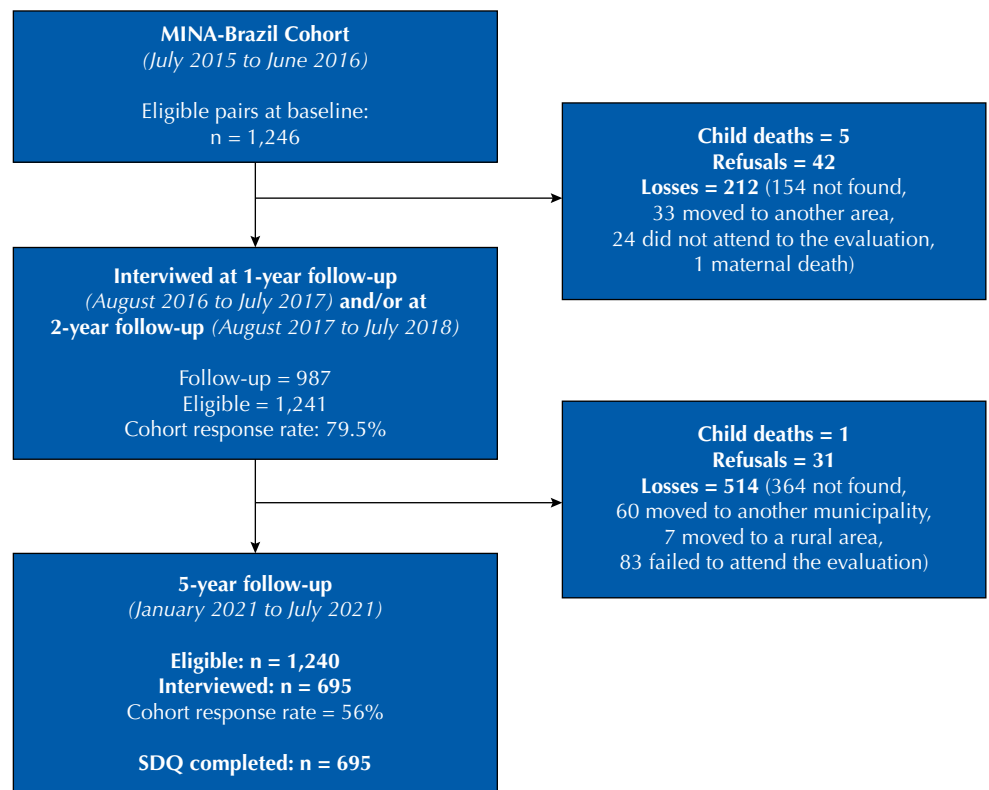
MINA-Brazil Cohort
(July 2015 to June 2016)

Eligible pairs at baseline:
n = 1,246

Child deaths = 5
Refusals = 42
Losses = 212 (154 not found, 33 moved to another area, 24 did not attend to the evaluation, 1 maternal death)

Interviewed at 1-year follow-up (August 2016 to July 2017) and/or at 2-year follow-up (August 2017 to July 2018)

Follow-up = 987
Eligible = 1,241
Cohort response rate: 79.5%

Child deaths = 1
Refusals = 31
Losses = 514 (364 not found, 60 moved to another municipality, 7 moved to a rural area, 83 failed to attend the evaluation)

5-year follow-up
(January 2021 to July 2021)

Eligible: n = 1,240
Interviewed: n = 695
Cohort response rate = 56%

SDQ completed: n = 695